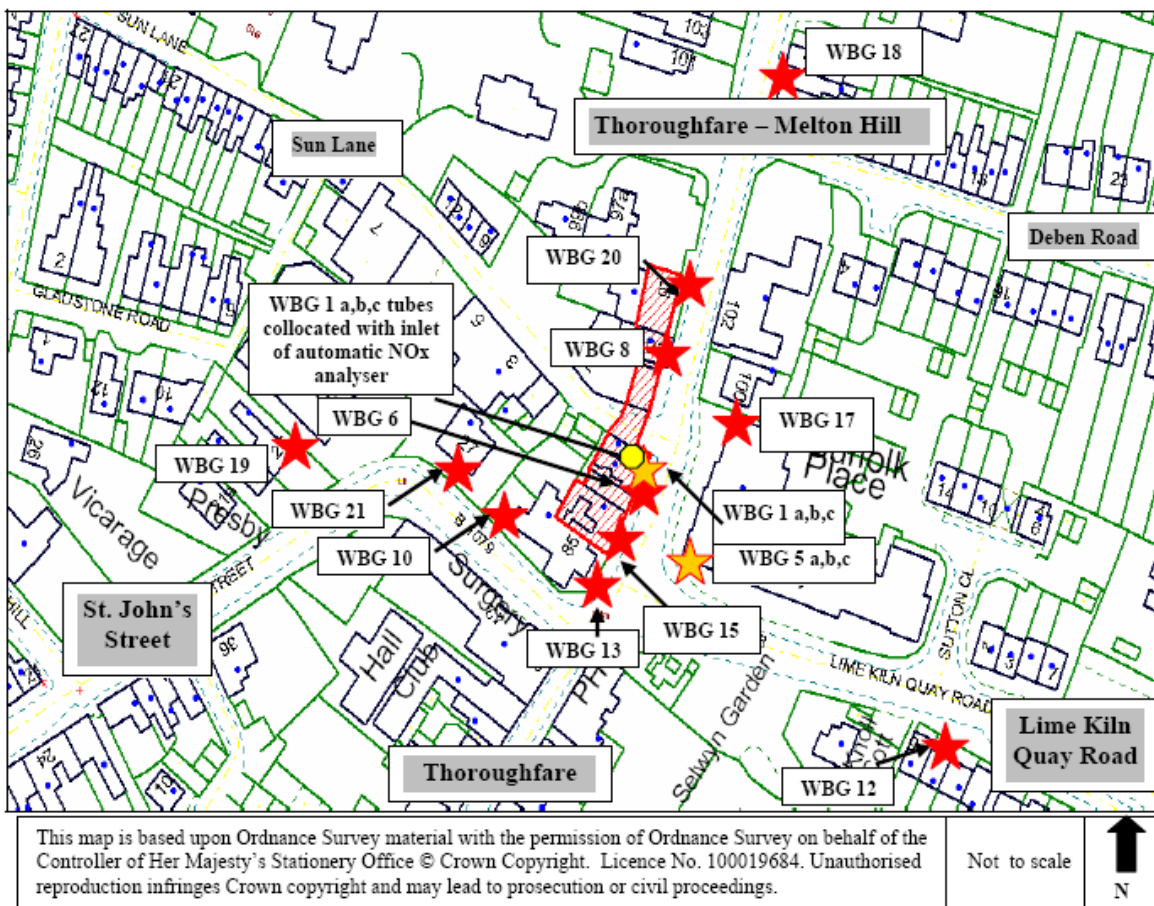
SUN LANE

WBG 18

Thoroughfare – Melton Hill

Sun Lane

Deben Road

WBG 20

GLADSTONE ROAD

WBG 1 a,b,c tubes collocated with inlet of automatic NOx analyser

WBG 8

WBG 6

WBG 17

Suffolk Place

WBG 19

Vicarage

Presby

WBG 21

WBG 1 a,b,c

WBG 10

Surgery

WBG 5 a,b,c

St. John's Street

STREET

WBG 15

WBG 13

Hall

Club

LIME KILN QUAY ROAD

SUTTON CL

Selwyn Garden

Lime Kiln Quay Road

Thoroughfare

WBG 12

This map is based upon Ordnance Survey material with the permission of Ordnance Survey on behalf of the Controller of Her Majesty's Stationery Office © Crown Copyright. Licence No. 100019684. Unauthorised reproduction infringes Crown copyright and may lead to prosecution or civil proceedings.

Not to scale

N